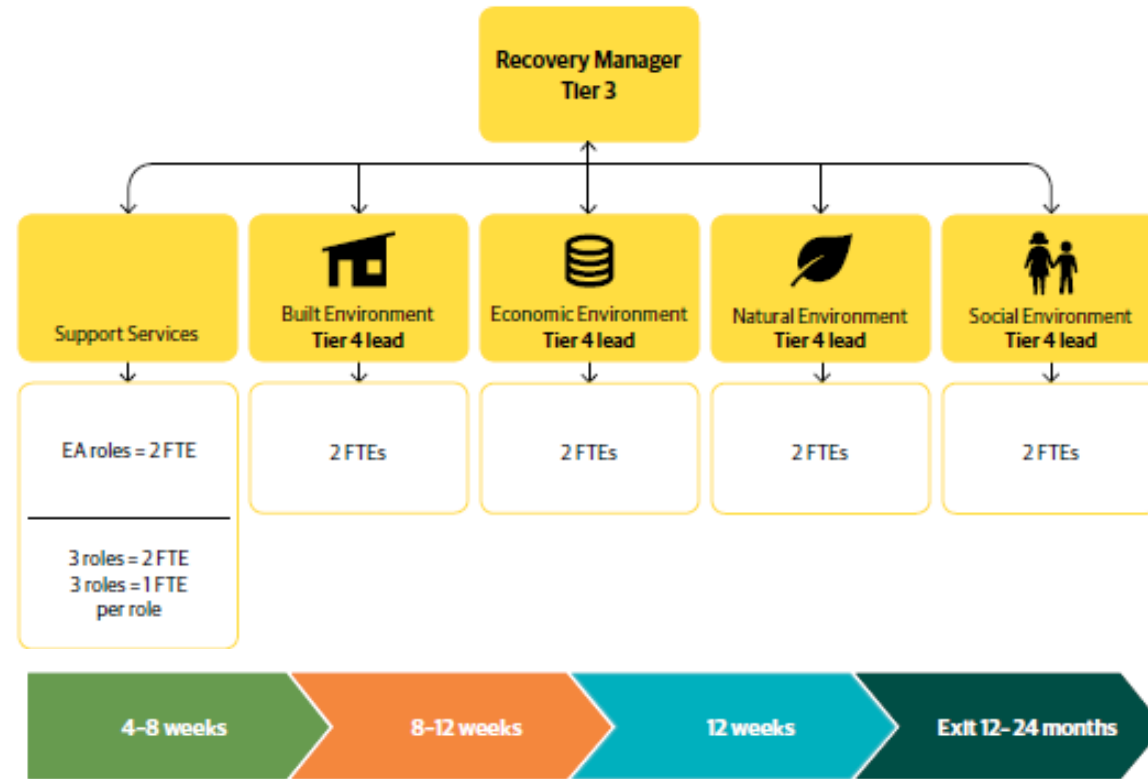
Recovery Manager
Tier 3

Support Services

Built Environment
Tier 4 lead

Economic Environment
Tier 4 lead

Natural Environment
Tier 4 lead

Social Environment
Tier 4 lead

EA roles = 2 FTE

3 roles = 2 FTE
3 roles = 1 FTE
per role

2 FTEs

2 FTEs

2 FTEs

2 FTEs

4–8 weeks

8–12 weeks

12 weeks

Exit 12– 24 months